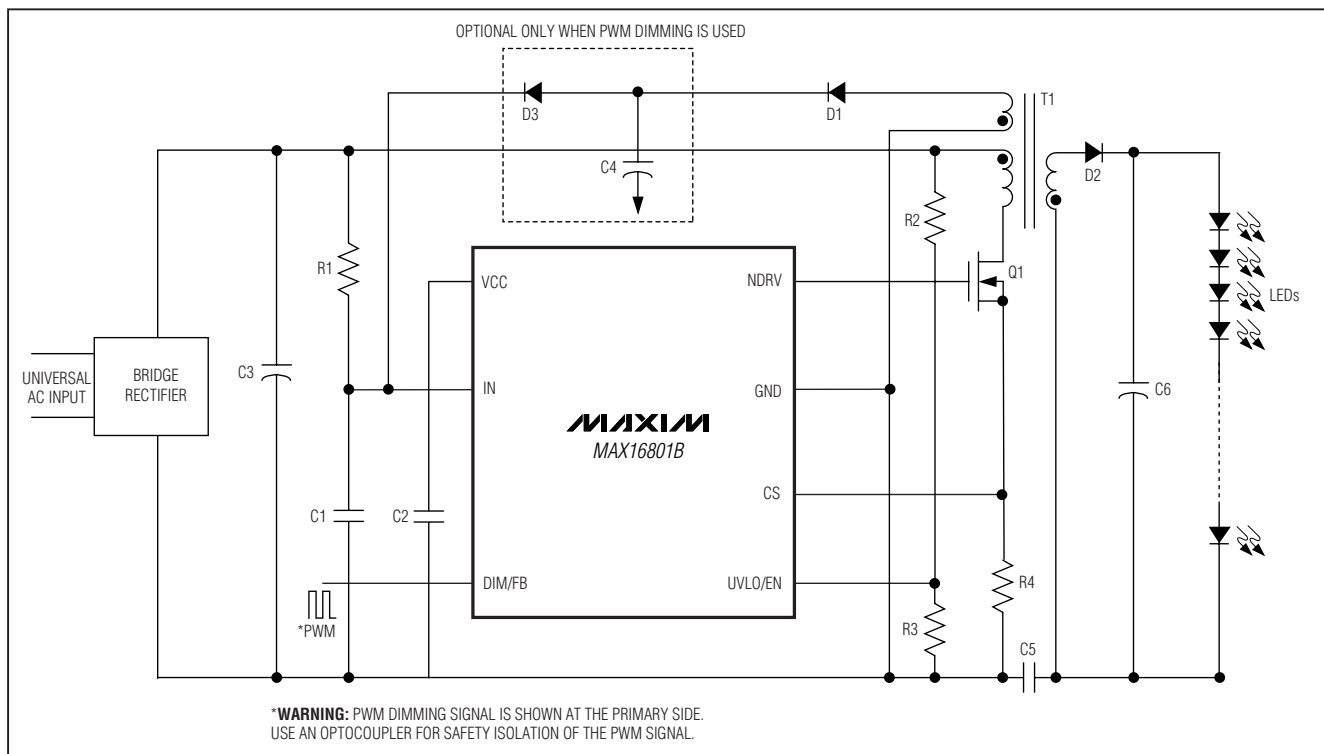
OPTIONAL ONLY WHEN PWM DIMMING IS USED

D3
D1
T1
C4
D2
R2
R1
VCC
NDRV
Q1
LEDs
C3
UNIVERSAL AC INPUT
BRIDGE RECTIFIER
IN
GND
C6
MAXIM
MAX16801B
CS
C1
C2
DIM/FB
UVLO/EN
R4
*PWM
R3
C5

*WARNING: PWM DIMMING SIGNAL IS SHOWN AT THE PRIMARY SIDE. USE AN OPTOCOUPLER FOR SAFETY ISOLATION OF THE PWM SIGNAL.